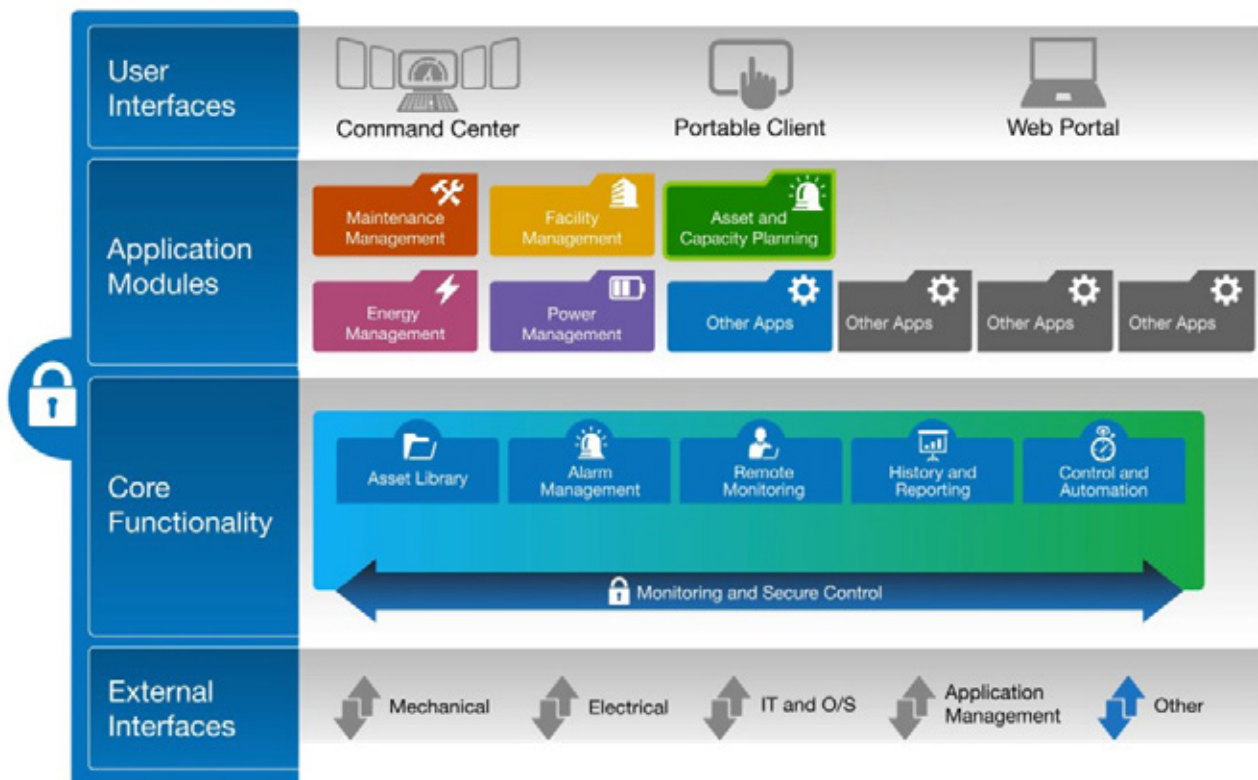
User Interfaces

Command Center

Portable Client

Web Portal

Application Modules

Maintenance Management

Facility Management

Asset and Capacity Planning

Energy Management

Power Management

Other Apps

Other Apps

Other Apps

Other Apps

Core Functionality

Asset Library

Alarm Management

Remote Monitoring

History and Reporting

Control and Automation

Monitoring and Secure Control

External Interfaces

Mechanical

Electrical

IT and O/S

Application Management

Other